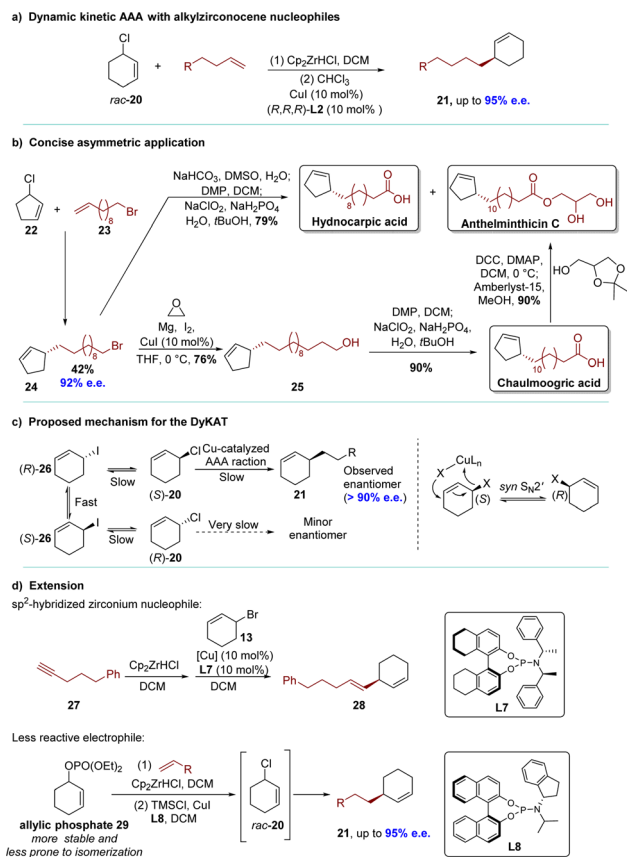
a) Dynamic kinetic AAA with alkylzirconocene nucleophiles

Cl

rac-20

+ R

(1) $Cp_2ZrHCl$, DCM
(2) $CHCl_3$
CuI (10 mol%)
(R,R,R)-L2 (10 mol%)

R

21, up to 95% e.e.

b) Concise asymmetric application

Cl

22

+

8 Br

23

$NaHCO_3$, DMSO, $H_2O$;
DMP, DCM;
$NaClO_2$, $NaH_2PO_4$
$H_2O$, tBuOH, 79%

8 OH O

Hydnocarpic acid

+

10 O O OH OH

Anthelminthicin C

24

8 Br

42%
92% e.e.

O

Mg, $I_2$,
CuI (10 mol%)
THF, 0 °C, 76%

8 OH

25

DMP, DCM;
$NaClO_2$, $NaH_2PO_4$
$H_2O$, tBuOH

90%

10 OH O

Chaulmoogric acid

DCC, DMAP,
DCM, 0 °C;
Amberlyst-15,
MeOH, 90%

HO O O

c) Proposed mechanism for the DyKAT

(R)-26

I

Slow

Cl

(S)-20

Cu-catalyzed AAA raction
Slow

R

21

Observed enantiomer (> 90% e.e.)

Fast

(S)-26

I

Slow

Cl

(R)-20

Very slow

Minor enantiomer

X $CuL_n$ X (S)

syn $S_N2'$

X (R)

d) Extension

$sp^2$-hybridized zirconium nucleophile:

27

Ph

$Cp_2ZrHCl$
DCM

Br

13

[Cu] (10 mol%)
L7 (10 mol%)
DCM

Ph

28

O O P N

L7

Less reactive electrophile:

$OPO(OEt)_2$

allylic phosphate 29
more stable and
less prone to isomerization

(1) R
$Cp_2ZrHCl$, DCM
(2) TMSCl, CuI
L8, DCM

Cl

rac-20

R

21, up to 95% e.e.

O O P N

L8